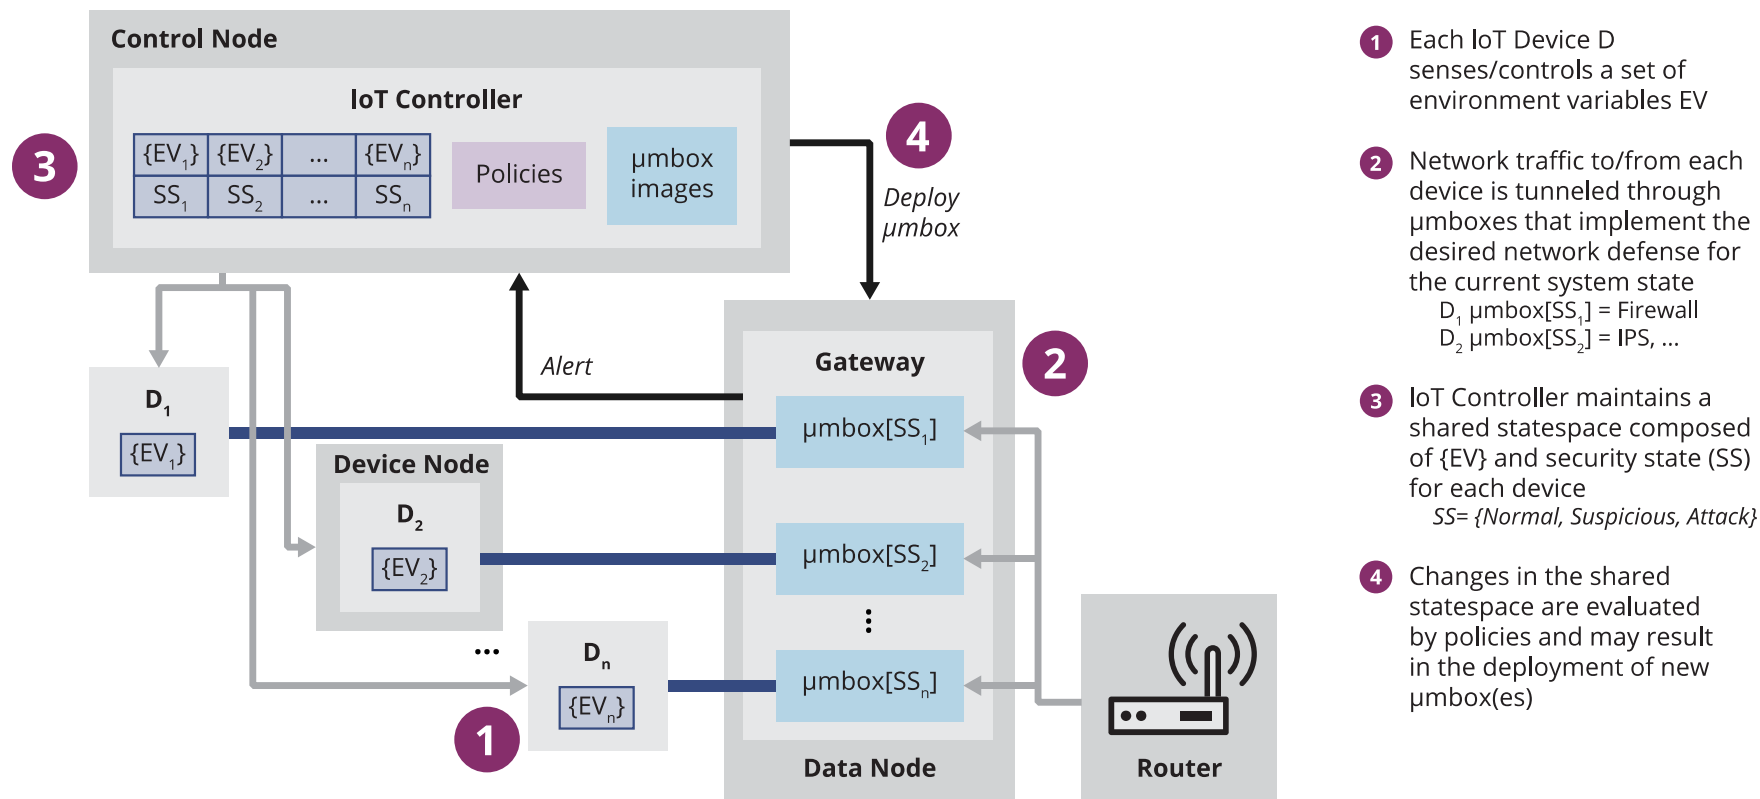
Control Node

IoT Controller

| $\{EV_1\}$ | $\{EV_2\}$ | ... | $\{EV_n\}$ |
|---|---|---|---|
| $SS_1$ | $SS_2$ | ... | $SS_n$ |

Policies

µmbox images

3

4

Deploy µmbox

Alert

Gateway

2

$D_1$

$\{EV_1\}$

µmbox$[SS_1]$

Device Node

$D_2$

$\{EV_2\}$

µmbox$[SS_2]$

...

$D_n$

$\{EV_n\}$

µmbox$[SS_n]$

1

Data Node

Router

1 Each IoT Device D senses/controls a set of environment variables EV

2 Network traffic to/from each device is tunneled through µmboxes that implement the desired network defense for the current system state
$D_1$ µmbox$[SS_1]$ = Firewall
$D_2$ µmbox$[SS_2]$ = IPS, ...

3 IoT Controller maintains a shared statespace composed of {EV} and security state (SS) for each device
SS= {Normal, Suspicious, Attack}

4 Changes in the shared statespace are evaluated by policies and may result in the deployment of new µmbox(es)